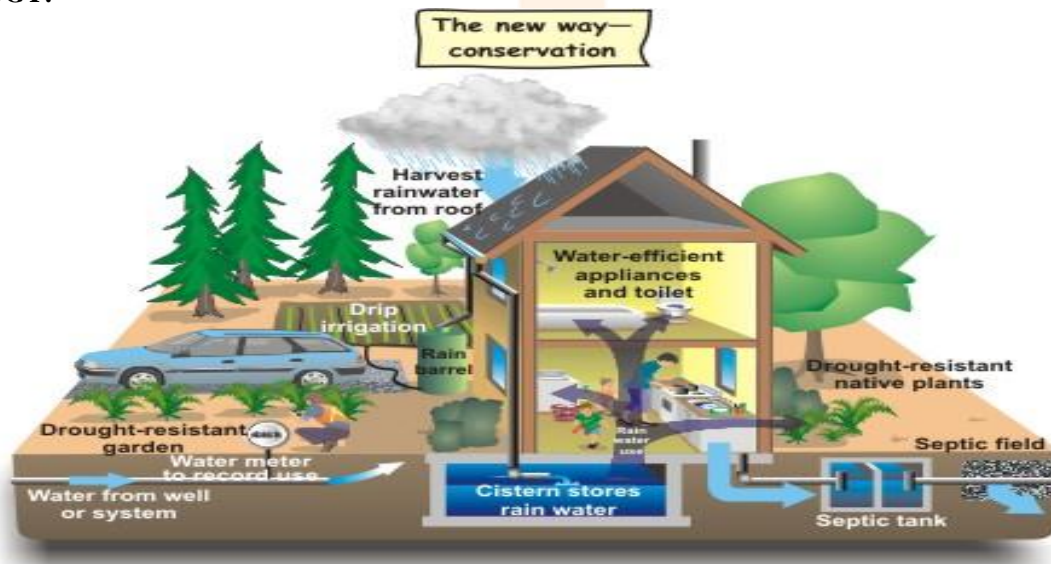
The new way—
conservation

Harvest rainwater from roof

Water-efficient appliances and toilet

Drip irrigation

Rain barrel

Drought-resistant native plants

Drought-resistant garden

Water meter to record use

Rain water use

Septic field

Water from well or system

Cistern stores rain water

Septic tank